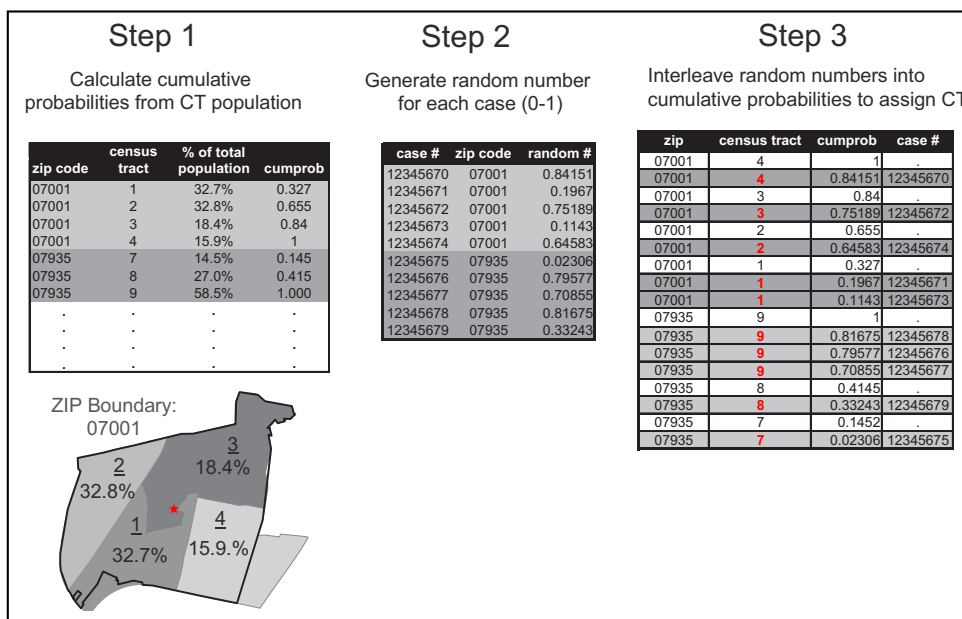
Step 1

Calculate cumulative probabilities from CT population

| zip code | census tract | % of total population | cumprob |
|---|---|---|---|
| 07001 | 1 | 32.7% | 0.327 |
| 07001 | 2 | 32.8% | 0.655 |
| 07001 | 3 | 18.4% | 0.84 |
| 07001 | 4 | 15.9% | 1 |
| 07935 | 7 | 14.5% | 0.145 |
| 07935 | 8 | 27.0% | 0.415 |
| 07935 | 9 | 58.5% | 1.000 |
| . | . | . | . |
| . | . | . | . |
| . | . | . | . |
| . | . | . | . |

ZIP Boundary: 07001

2
32.8%

3
18.4%

1
32.7%

4
15.9.%

Step 2

Generate random number for each case (0-1)

| case # | zip code | random # |
|---|---|---|
| 12345670 | 07001 | 0.84151 |
| 12345671 | 07001 | 0.1967 |
| 12345672 | 07001 | 0.75189 |
| 12345673 | 07001 | 0.1143 |
| 12345674 | 07001 | 0.64583 |
| 12345675 | 07935 | 0.02306 |
| 12345676 | 07935 | 0.79577 |
| 12345677 | 07935 | 0.70855 |
| 12345678 | 07935 | 0.81675 |
| 12345679 | 07935 | 0.33243 |

Step 3

Interleave random numbers into cumulative probabilities to assign CT

| zip | census tract | cumprob | case # |
|---|---|---|---|
| 07001 | 4 | 1 | . |
| 07001 | 4 | 0.84151 | 12345670 |
| 07001 | 3 | 0.84 | . |
| 07001 | 3 | 0.75189 | 12345672 |
| 07001 | 2 | 0.655 | . |
| 07001 | 2 | 0.64583 | 12345674 |
| 07001 | 1 | 0.327 | . |
| 07001 | 1 | 0.1967 | 12345671 |
| 07001 | 1 | 0.1143 | 12345673 |
| 07935 | 9 | 1 | . |
| 07935 | 9 | 0.81675 | 12345678 |
| 07935 | 9 | 0.79577 | 12345676 |
| 07935 | 9 | 0.70855 | 12345677 |
| 07935 | 8 | 0.4145 | . |
| 07935 | 8 | 0.33243 | 12345679 |
| 07935 | 7 | 0.1452 | . |
| 07935 | 7 | 0.02306 | 12345675 |